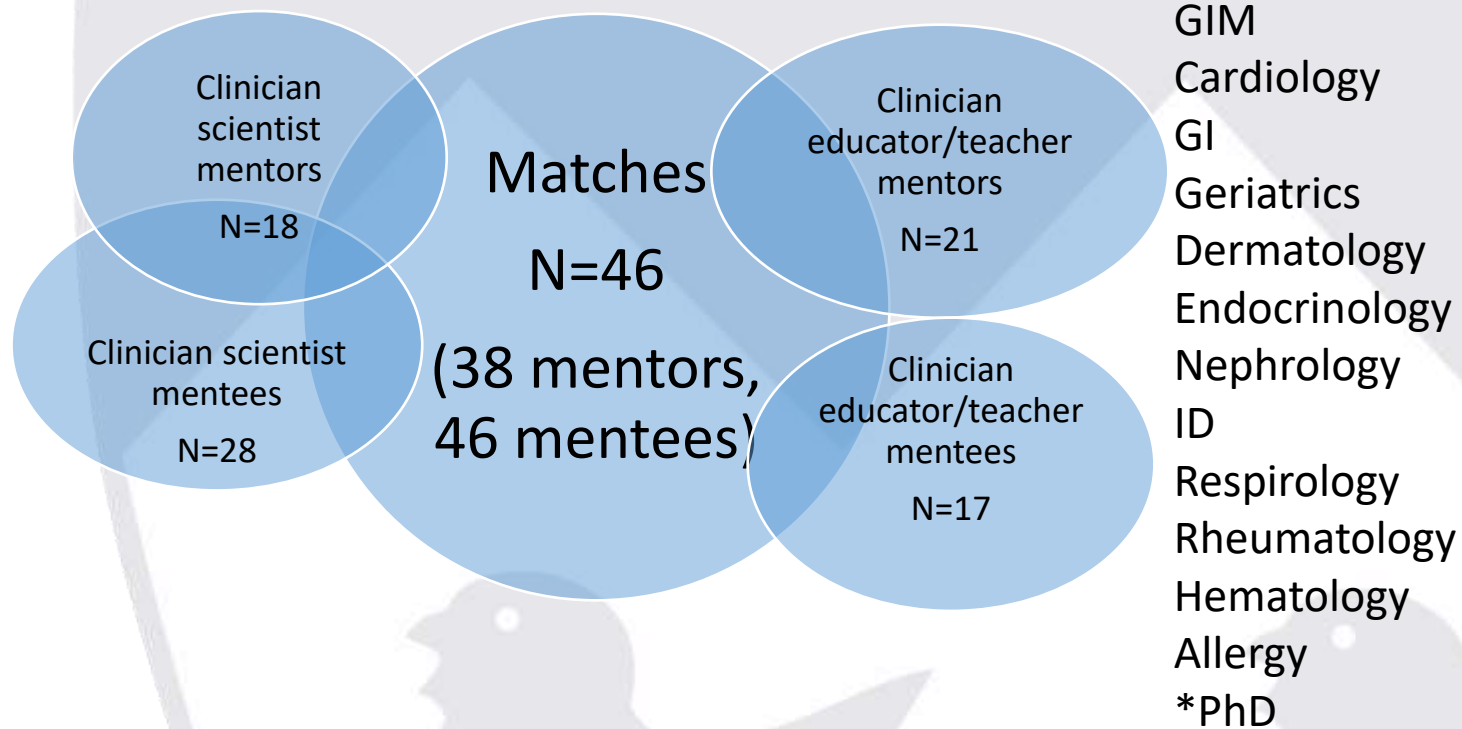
Clinician scientist mentors
N=18

Clinician scientist mentees
N=28

Matches
N=46
(38 mentors, 46 mentees)

Clinician educator/teacher mentors
N=21

Clinician educator/teacher mentees
N=17

GIM
Cardiology
GI
Geriatrics
Dermatology
Endocrinology
Nephrology
ID
Respirology
Rheumatology
Hematology
Allergy
*PhD